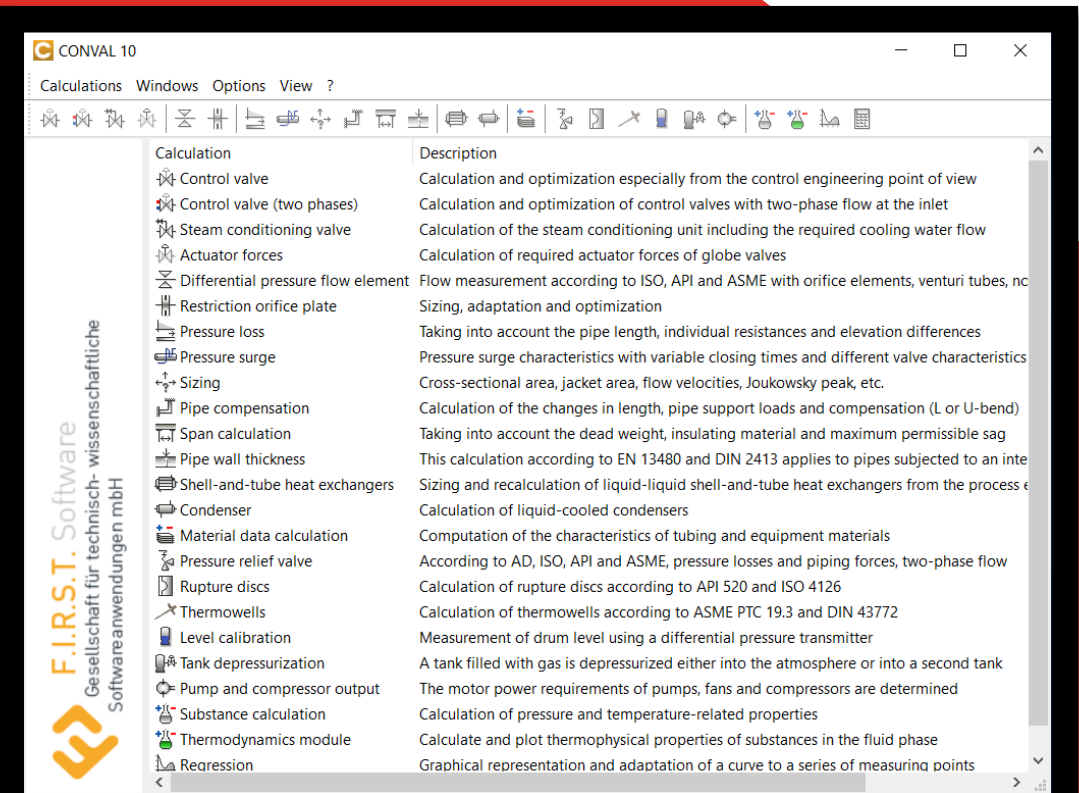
CONVAL 10

Calculations Windows Options View ?

F.I.R.S.T. Software
Gesellschaft für technisch- wissenschaftliche Softwareanwendungen mbH

| Calculation | Description |
|---|---|
| Control valve | Calculation and optimization especially from the control engineering point of view |
| Control valve (two phases) | Calculation and optimization of control valves with two-phase flow at the inlet |
| Steam conditioning valve | Calculation of the steam conditioning unit including the required cooling water flow |
| Actuator forces | Calculation of required actuator forces of globe valves |
| Differential pressure flow element | Flow measurement according to ISO, API and ASME with orifice elements, venturi tubes, nc |
| Restriction orifice plate | Sizing, adaptation and optimization |
| Pressure loss | Taking into account the pipe length, individual resistances and elevation differences |
| Pressure surge | Pressure surge characteristics with variable closing times and different valve characteristics |
| Sizing | Cross-sectional area, jacket area, flow velocities, Joukowsky peak, etc. |
| Pipe compensation | Calculation of the changes in length, pipe support loads and compensation (L or U-bend) |
| Span calculation | Taking into account the dead weight, insulating material and maximum permissible sag |
| Pipe wall thickness | This calculation according to EN 13480 and DIN 2413 applies to pipes subjected to an inte |
| Shell-and-tube heat exchangers | Sizing and recalculation of liquid-liquid shell-and-tube heat exchangers from the process e |
| Condenser | Calculation of liquid-cooled condensers |
| Material data calculation | Computation of the characteristics of tubing and equipment materials |
| Pressure relief valve | According to AD, ISO, API and ASME, pressure losses and piping forces, two-phase flow |
| Rupture discs | Calculation of rupture discs according to API 520 and ISO 4126 |
| Thermowells | Calculation of thermowells according to ASME PTC 19.3 and DIN 43772 |
| Level calibration | Measurement of drum level using a differential pressure transmitter |
| Tank depressurization | A tank filled with gas is depressurized either into the atmosphere or into a second tank |
| Pump and compressor output | The motor power requirements of pumps, fans and compressors are determined |
| Substance calculation | Calculation of pressure and temperature-related properties |
| Thermodynamics module | Calculate and plot thermophysical properties of substances in the fluid phase |
| Regression | Graphical representation and adaptation of a curve to a series of measuring points |